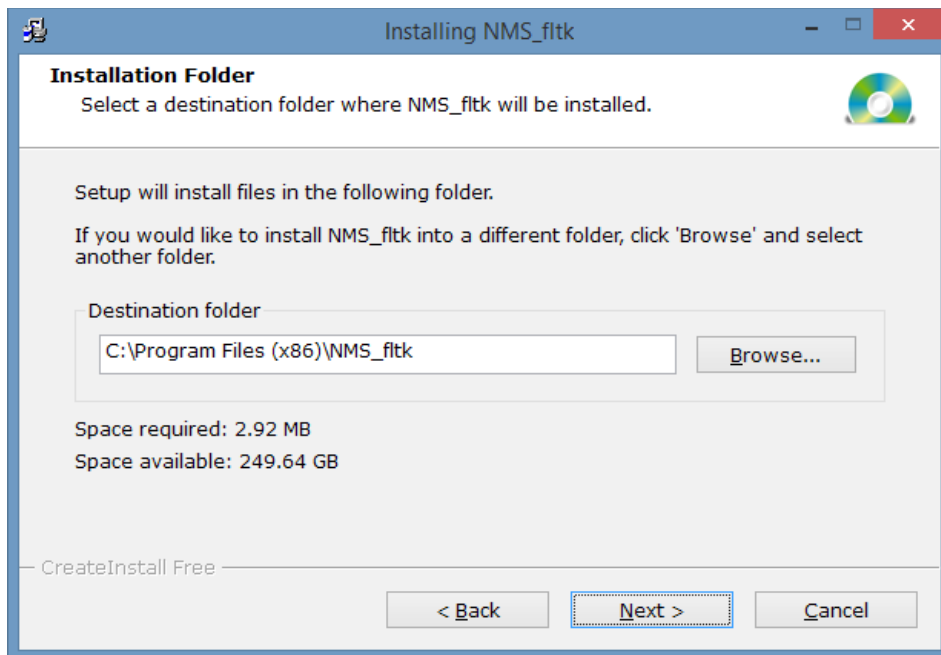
Installing NMS_fltk

Installation Folder
Select a destination folder where NMS_fltk will be installed.

Setup will install files in the following folder.

If you would like to install NMS_fltk into a different folder, click 'Browse' and select another folder.

Destination folder

C:\Program Files (x86)\NMS_fltk

Browse...

Space required: 2.92 MB
Space available: 249.64 GB

CreateInstall Free

< Back
Next >
Cancel